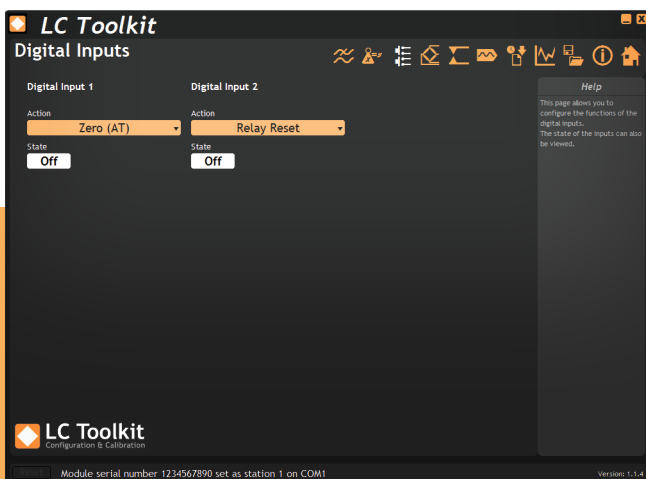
LC Toolkit

Digital Inputs

Digital Input 1

Action

Zero (AT)

State

Off

Digital Input 2

Action

Relay Reset

State

Off

Help

This page allows you to configure the functions of the digital inputs.
The state of the inputs can also be viewed.

LC Toolkit
Configuration & Calibration

Module serial number 1234567890 set as station 1 on COM1

Version: 1.1.4